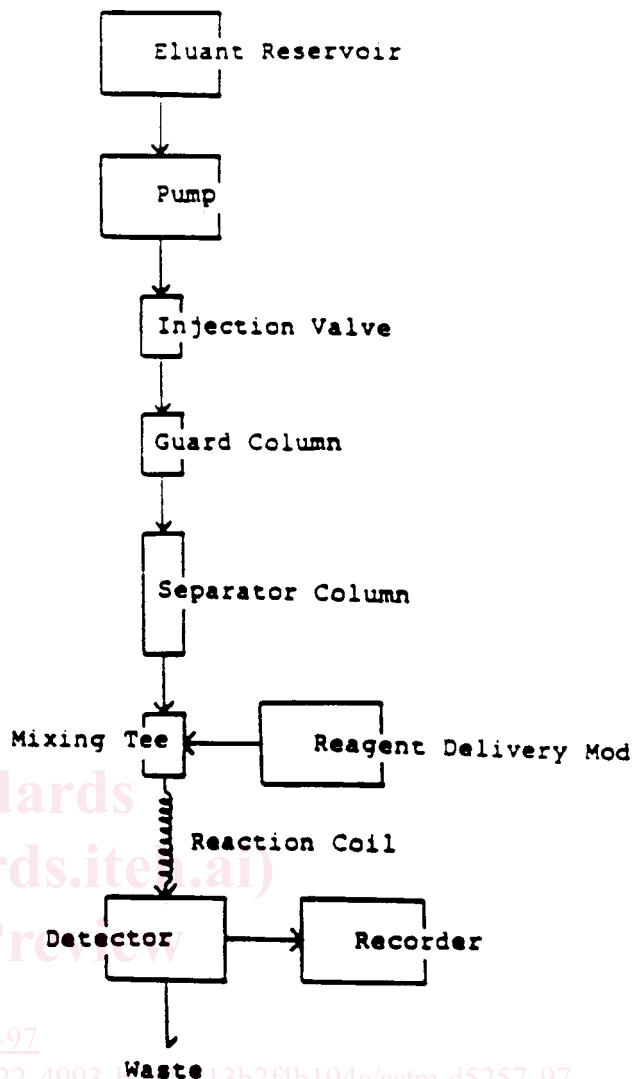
Eluant Reservoir

Pump

Injection Valve

Guard Column

Separator Column

Mixing Tee

Reagent Delivery Mod

Reaction Coil

Detector

Recorder

Waste

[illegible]dards
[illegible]rds.iteh.ai)
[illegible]Preview
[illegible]-97
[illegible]22-4993-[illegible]13b2f0b194a/astm-d5257-97